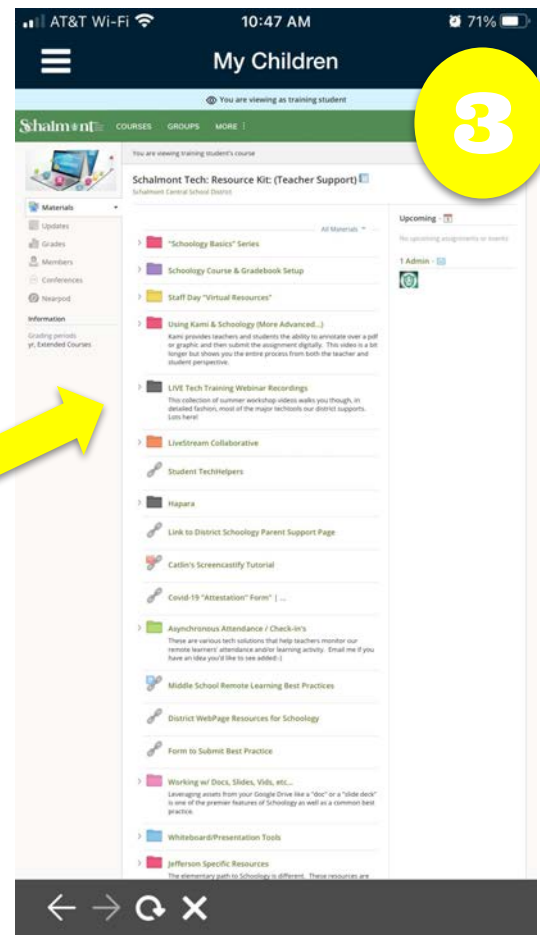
AT&T Wi-Fi 10:47 AM 71%

My Children

You are viewing as training student

Schalmont COURSES GROUPS MORE

3

You are viewing training student's course

Schalmont Tech: Resource Kit: (Teacher Support)
Schalmont Central School District

Materials
Updates
Grades
Members
Conferences
Nearpod

Information
Grading periods
yr, Extended Courses

All Materials

"Schoology Basics" Series

Schoology Course & Gradebook Setup

Staff Day "Virtual Resources"

Using Kami & Schoology (More Advanced...)
Kami provides teachers and students the ability to annotate over a pdf or graphic and then submit the assignment digitally. This video is a bit longer but shows you the entire process from both the teacher and student perspective.

LIVE Tech Training Webinar Recordings
This collection of summer workshop videos walks you though, in detailed fashion, most of the major techtools our district supports. Lots here!

LiveStream Collaborative

Student TechHelpers

Hapara

Link to District Schoology Parent Support Page

Catlin's Screencastify Tutorial

Covid-19 "Attestation" Form" | ...

Asynchronous Attendance / Check-in's
These are various tech solutions that help teachers monitor our remote learners' attendance and/or learning activity. Email me if you have an idea you'd like to see added :)

Middle School Remote Learning Best Practices

District WebPage Resources for Schoology

Form to Submit Best Practice

Working w/ Docs, Slides, Vids, etc...
Leveraging assets from your Google Drive like a "doc" or a "slide deck" is one of the premier features of Schoology as well as a common best practice.

Whiteboard/Presentation Tools

Jefferson Specific Resources
The elementary path to Schoology is different. These resources are

Upcoming
No upcoming assignments or events

1 Admin